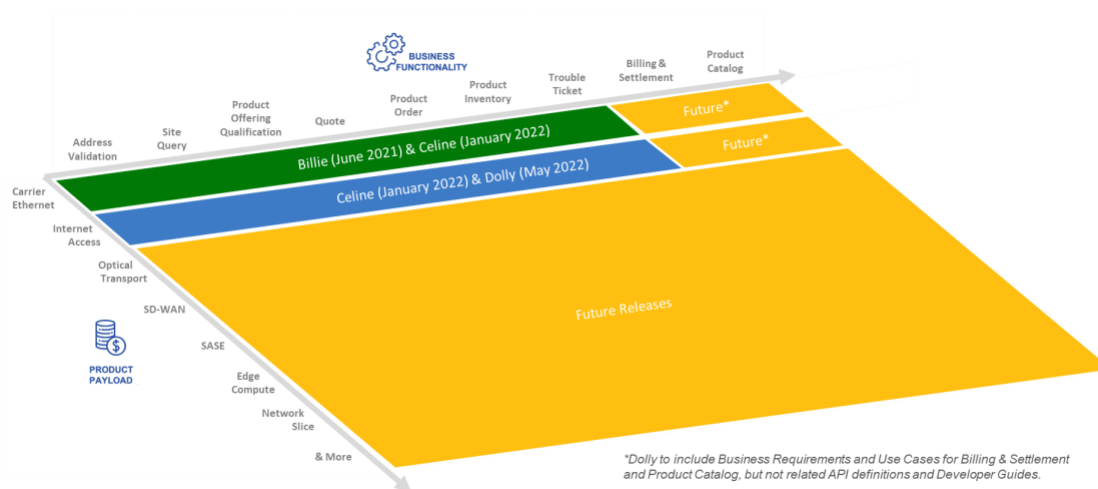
BUSINESS FUNCTIONALITY

Address Validation

Site Query

Product Offering Qualification

Quote

Product Order

Product Inventory

Trouble Ticket

Billing & Settlement

Product Catalog

Billie (June 2021) & Celine (January 2022)

Future*

Celine (January 2022) & Dolly (May 2022)

Future*

Carrier Ethernet

Internet Access

Optical Transport

SD-WAN

SASE

Edge Compute

Network Slice

& More

PRODUCT PAYLOAD

Future Releases

*Dolly to include Business Requirements and Use Cases for Billing & Settlement and Product Catalog, but not related API definitions and Developer Guides.